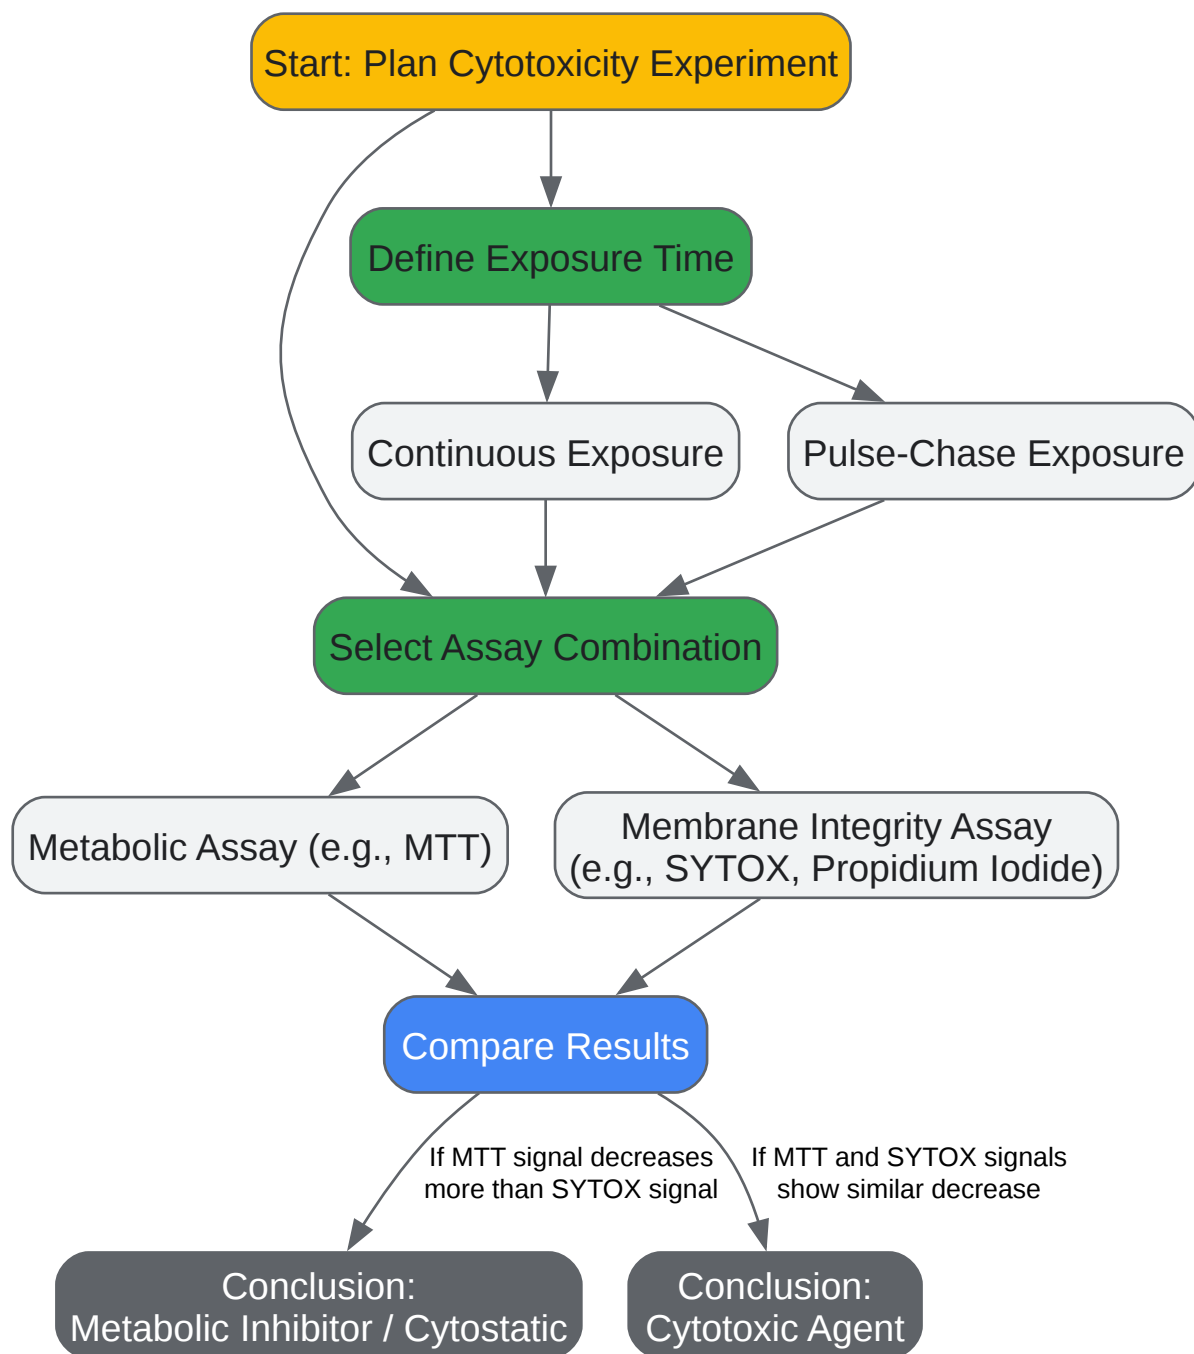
Start: Plan Cytotoxicity Experiment

Define Exposure Time

Continuous Exposure

Pulse-Chase Exposure

Select Assay Combination

Metabolic Assay (e.g., MTT)

Membrane Integrity Assay (e.g., SYTOX, Propidium Iodide)

Compare Results

If MTT signal decreases more than SYTOX signal

If MTT and SYTOX signals show similar decrease

Conclusion: Metabolic Inhibitor / Cytostatic

Conclusion: Cytotoxic Agent